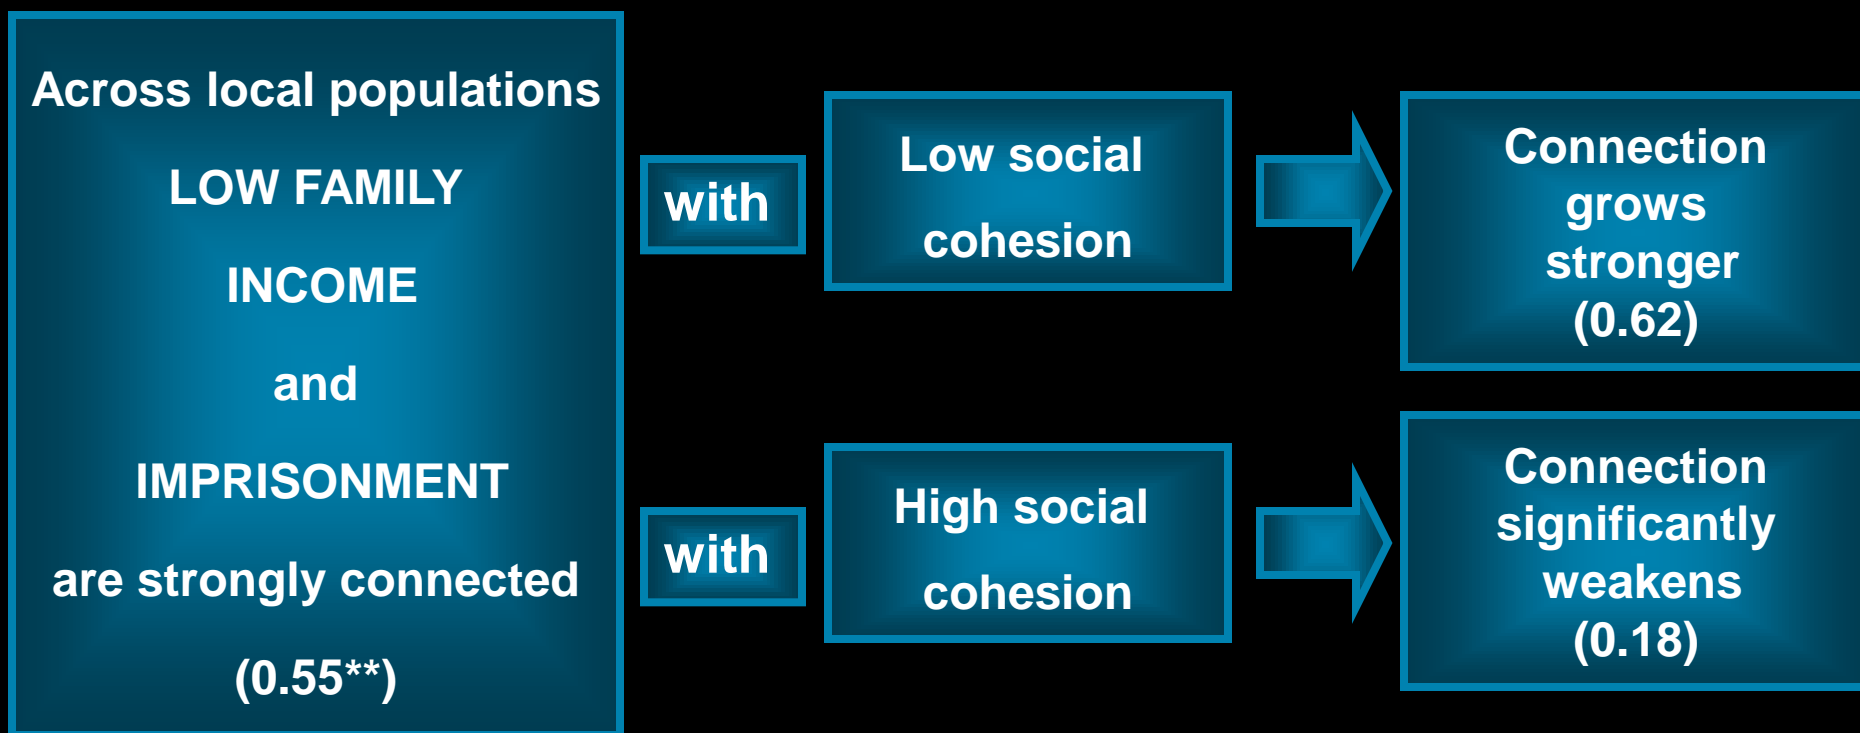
Across local populations

LOW FAMILY

INCOME

and

IMPRISONMENT

are strongly connected

(0.55**)

with

Low social

cohesion

Connection grows stronger (0.62)

with

High social

cohesion

Connection significantly weakens (0.18)